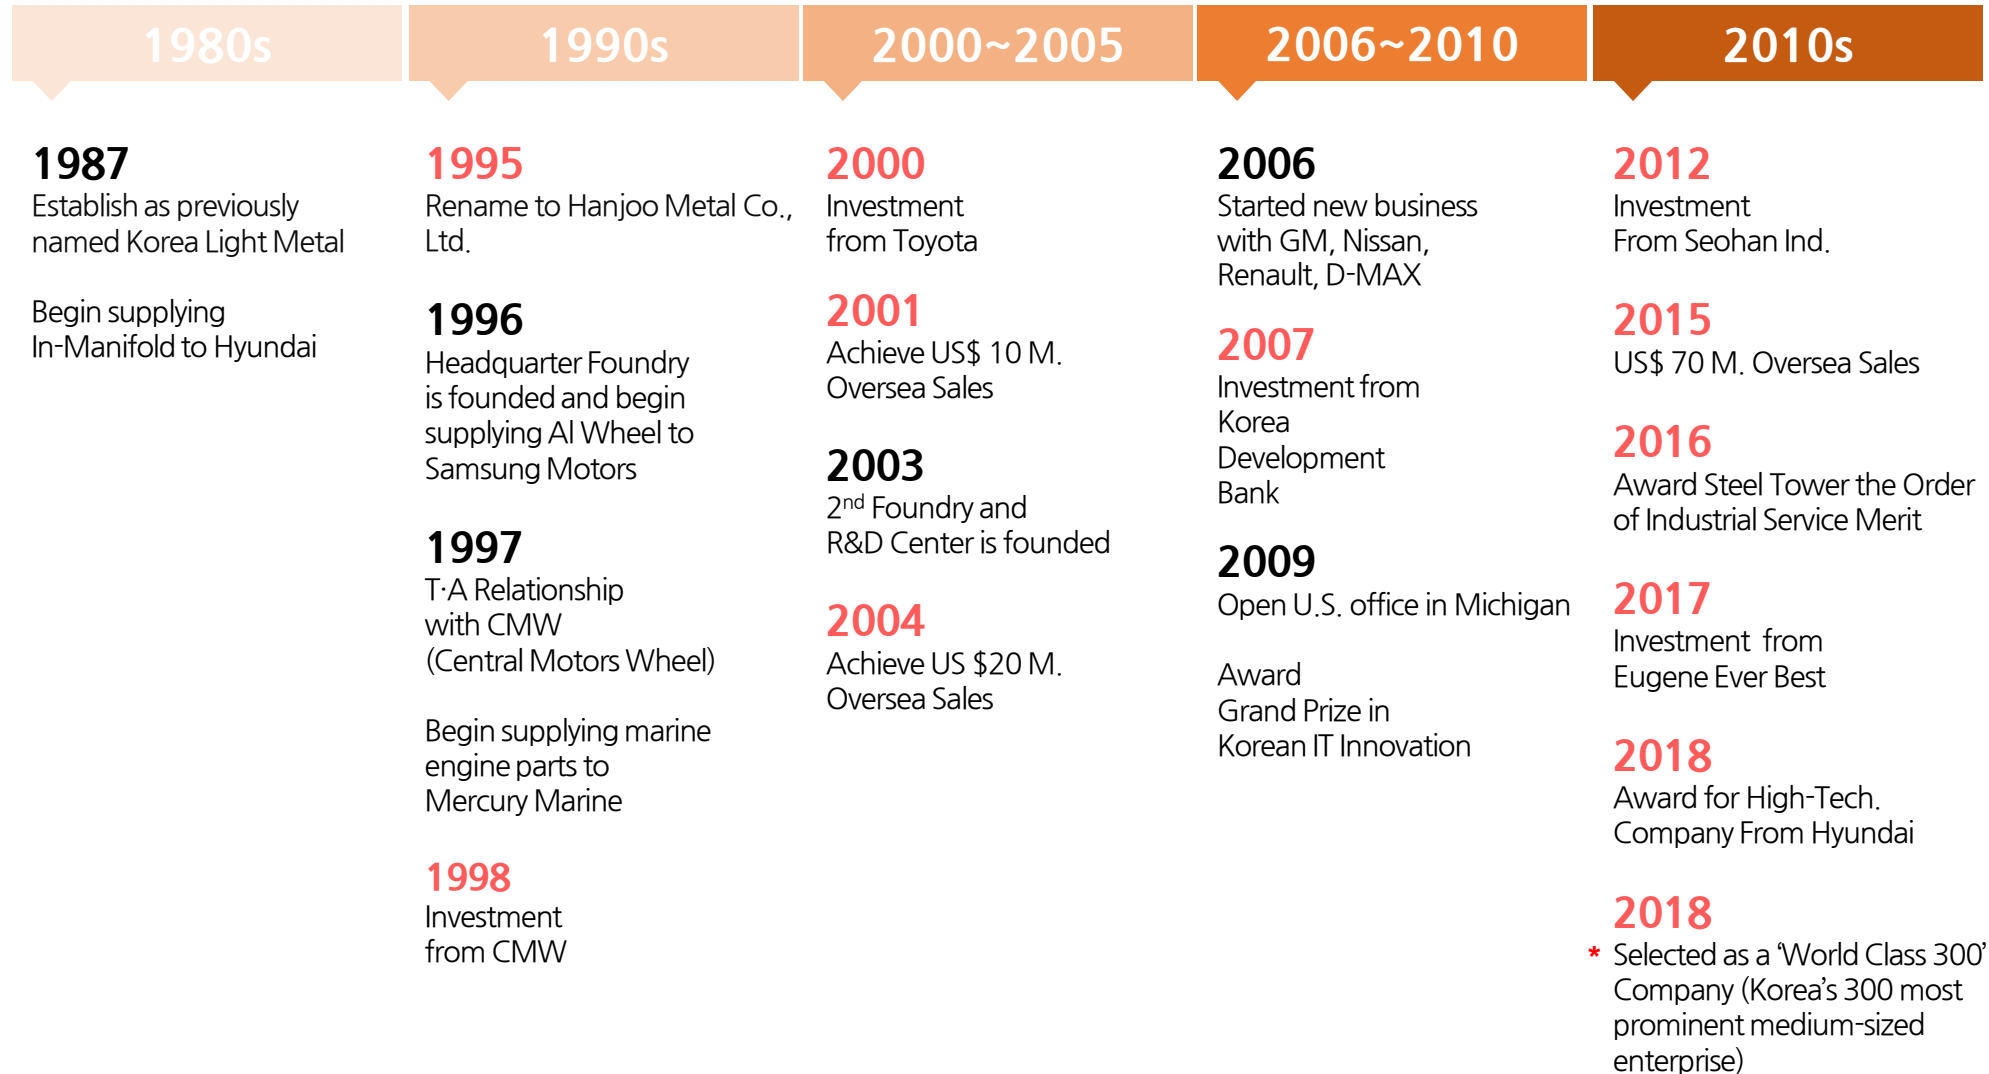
1980s

1987
Establish as previously named Korea Light Metal

Begin supplying In-Manifold to Hyundai

1990s

1995
Rename to Hanjoo Metal Co., Ltd.

1996
Headquarter Foundry is founded and begin supplying Al Wheel to Samsung Motors

1997
T·A Relationship with CMW (Central Motors Wheel)

Begin supplying marine engine parts to Mercury Marine

1998
Investment from CMW

2000~2005

2000
Investment from Toyota

2001
Achieve US$ 10 M. Oversea Sales

2003
2$^{nd}$ Foundry and R&D Center is founded

2004
Achieve US $20 M. Oversea Sales

2006~2010

2006
Started new business with GM, Nissan, Renault, D-MAX

2007
Investment from Korea Development Bank

2009
Open U.S. office in Michigan

Award Grand Prize in Korean IT Innovation

2010s

2012
Investment From Seohan Ind.

2015
US$ 70 M. Oversea Sales

2016
Award Steel Tower the Order of Industrial Service Merit

2017
Investment from Eugene Ever Best

2018
Award for High-Tech. Company From Hyundai

2018
* Selected as a 'World Class 300' Company (Korea's 300 most prominent medium-sized enterprise)